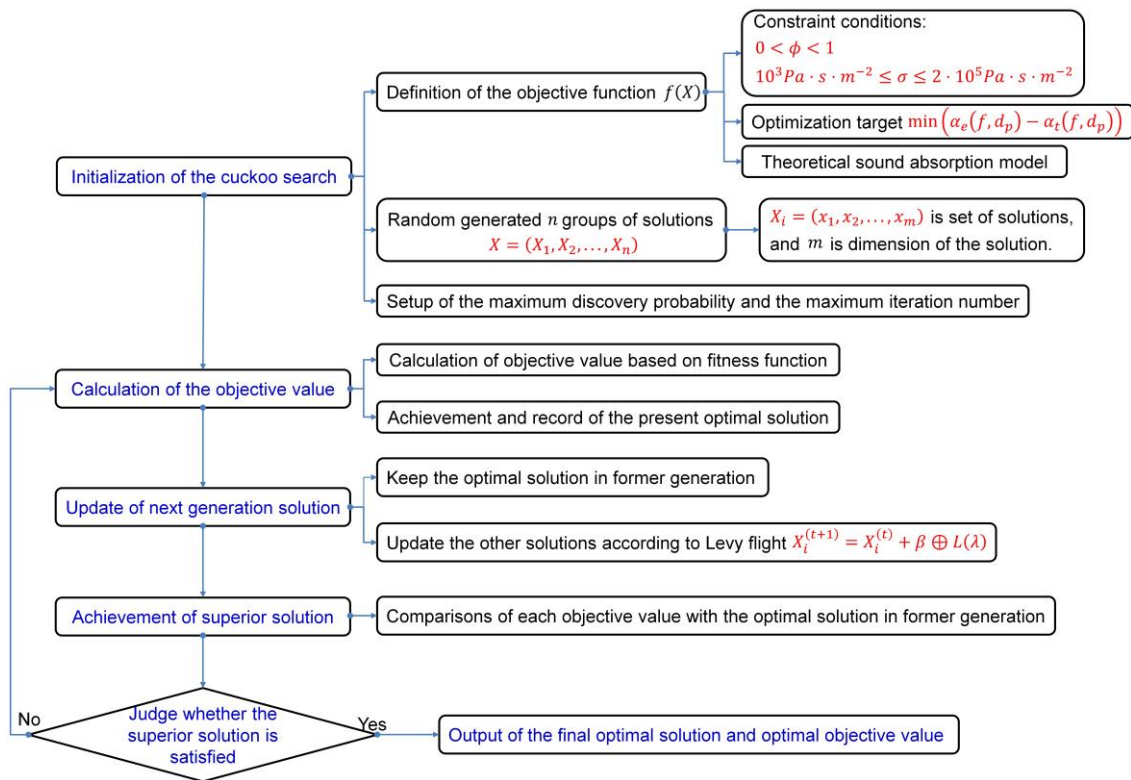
Initialization of the cuckoo search

Definition of the objective function $f(X)$

Constraint conditions:
$0 < \phi < 1$
$10^3 Pa \cdot s \cdot m^{-2} \leq \sigma \leq 2 \cdot 10^5 Pa \cdot s \cdot m^{-2}$

Optimization target $\min\left(\alpha_e(f, d_p) - \alpha_t(f, d_p)\right)$

Theoretical sound absorption model

Random generated $n$ groups of solutions $X = (X_1, X_2, \ldots, X_n)$

$X_i = (x_1, x_2, \ldots, x_m)$ is set of solutions, and $m$ is dimension of the solution.

Setup of the maximum discovery probability and the maximum iteration number

Calculation of the objective value

Calculation of objective value based on fitness function

Achievement and record of the present optimal solution

Update of next generation solution

Keep the optimal solution in former generation

Update the other solutions according to Levy flight $X_i^{(t+1)} = X_i^{(t)} + \beta \oplus L(\lambda)$

Achievement of superior solution

Comparisons of each objective value with the optimal solution in former generation

No

Judge whether the superior solution is satisfied

Yes

Output of the final optimal solution and optimal objective value